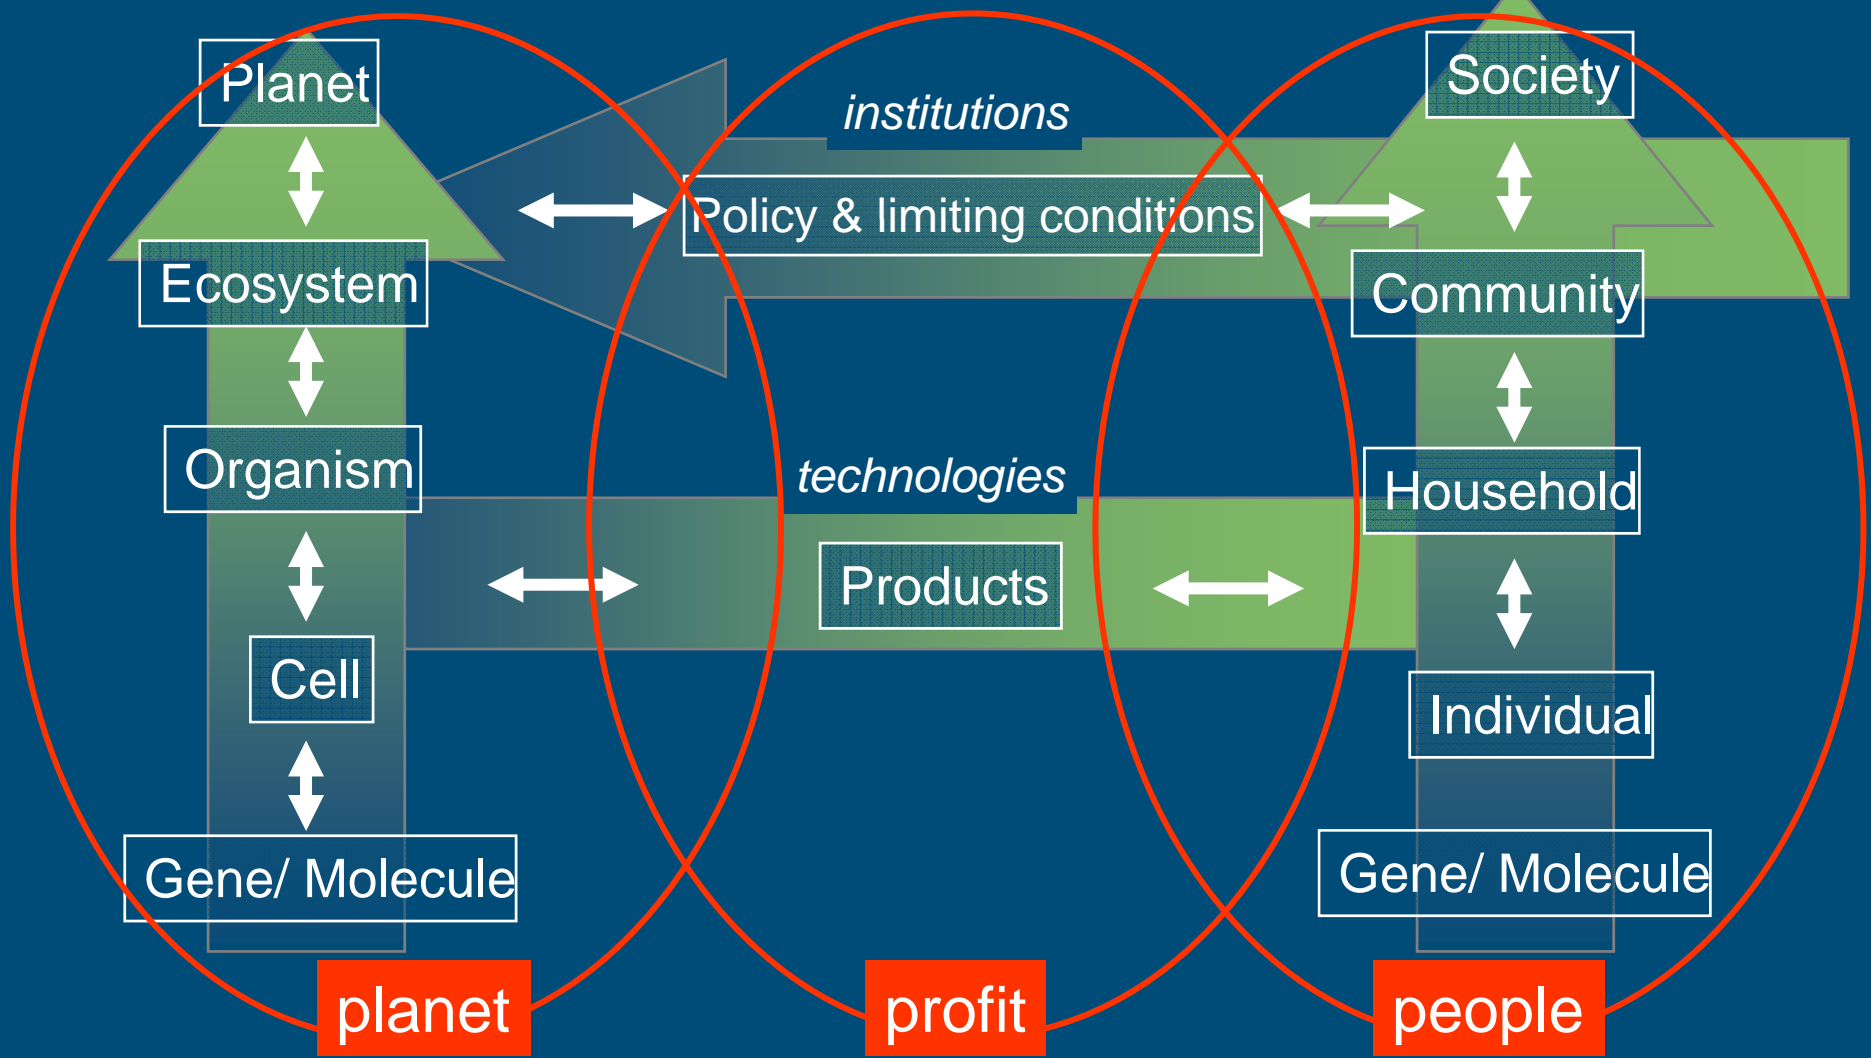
Planet

Ecosystem

Organism

Cell

Gene/ Molecule

institutions

Policy & limiting conditions

technologies

Products

Society

Community

Household

Individual

Gene/ Molecule

planet

profit

people